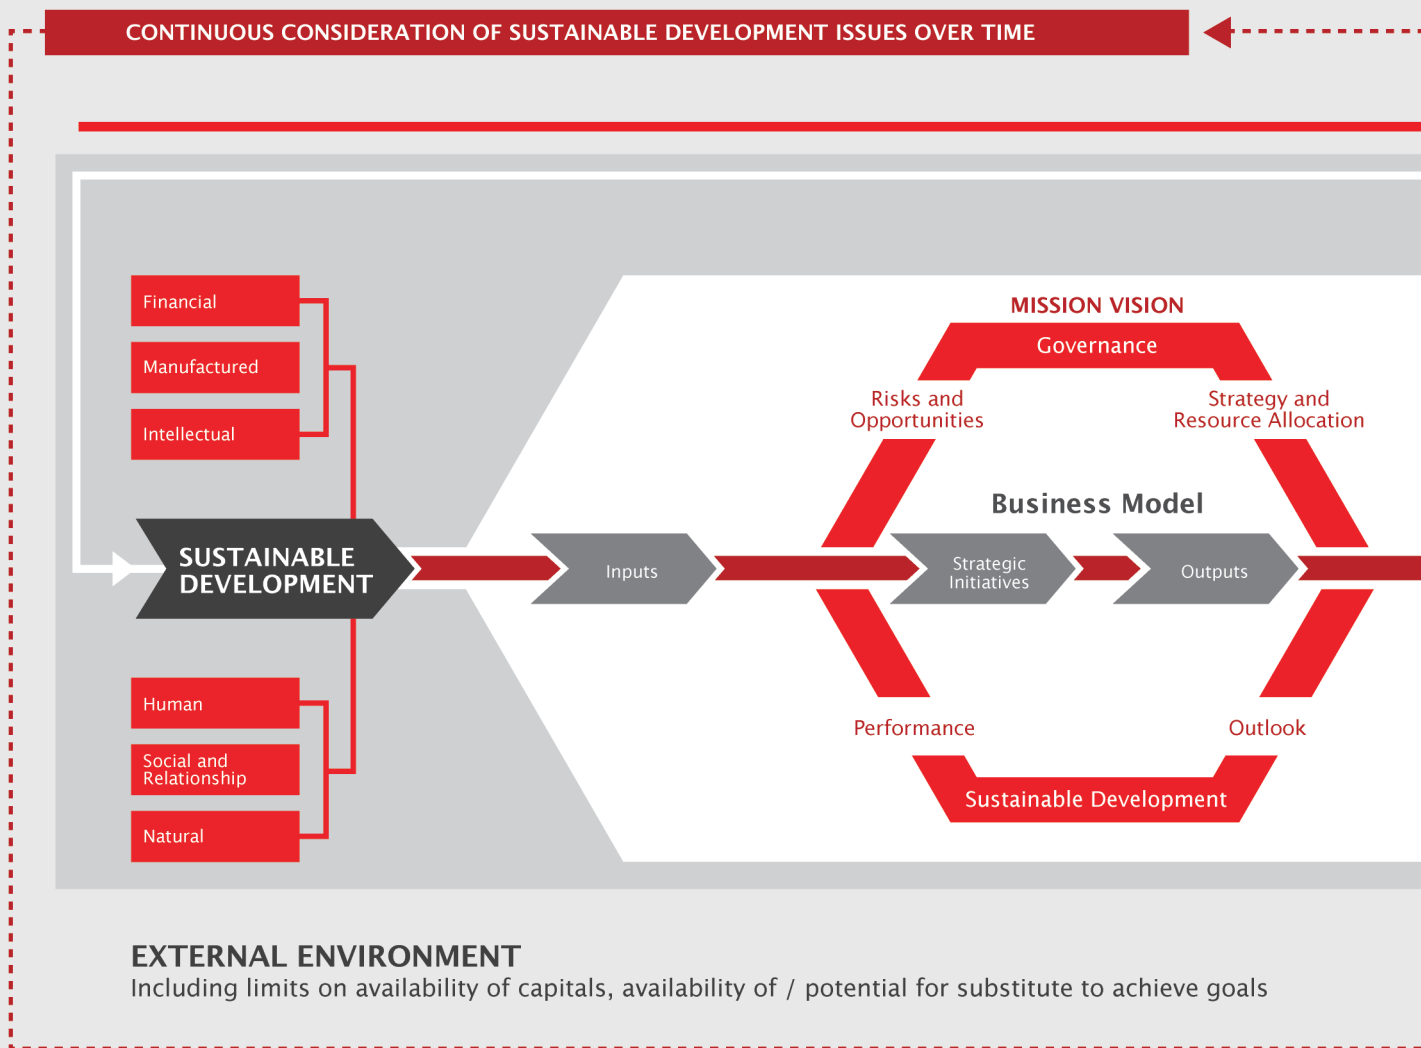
CONTINUOUS CONSIDERATION OF SUSTAINABLE DEVELOPMENT ISSUES OVER TIME

Financial

Manufactured

Intellectual

SUSTAINABLE DEVELOPMENT

Human

Social and Relationship

Natural

MISSION VISION

Governance

Risks and Opportunities

Strategy and Resource Allocation

Business Model

Inputs

Strategic Initiatives

Outputs

Performance

Outlook

Sustainable Development

EXTERNAL ENVIRONMENT

Including limits on availability of capitals, availability of / potential for substitute to achieve goals